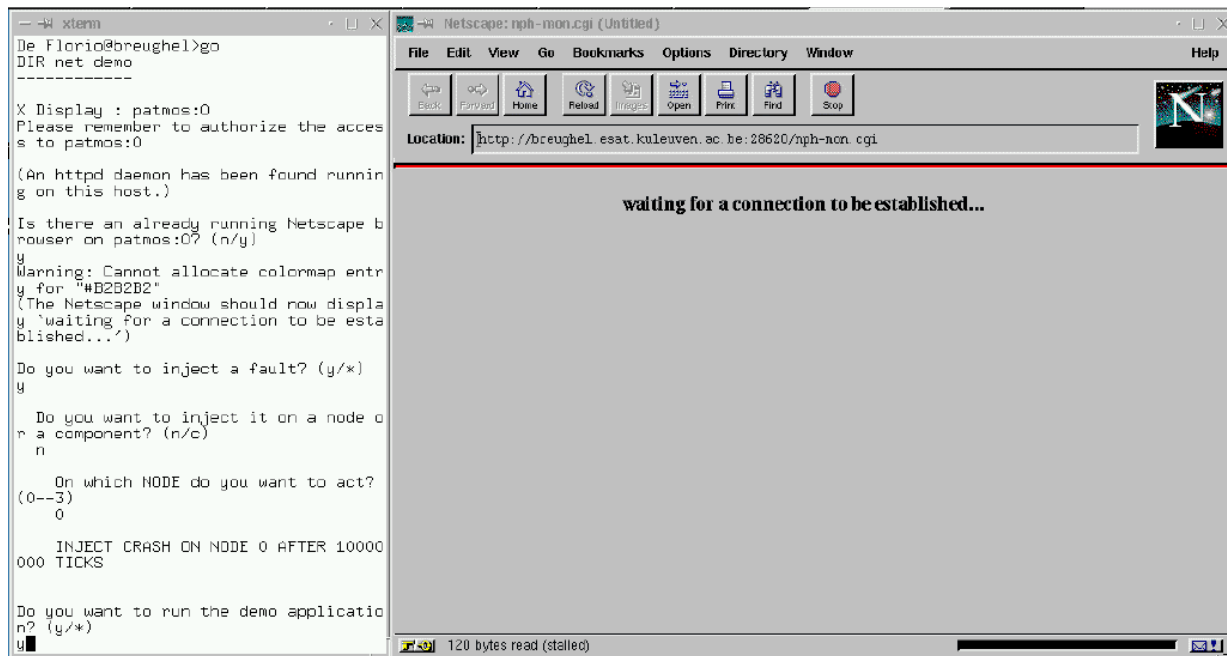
xterm

De Florio@breughel>go
DIR net demo
------------

X Display : patmos:0
Please remember to authorize the access to patmos:0

(An httpd daemon has been found running on this host.)

Is there an already running Netscape browser on patmos:0? (n/y)
y
Warning: Cannot allocate colormap entry for "#B2B2B2"
(The Netscape window should now display `waiting for a connection to be established...')

Do you want to inject a fault? (y/*)
y

Do you want to inject it on a node or a component? (n/c)
n

On which NODE do you want to act? (0--3)
0

INJECT CRASH ON NODE 0 AFTER 10000000 TICKS

Do you want to run the demo application? (y/*)
y

Netscape: nph-mon.cgi (Untitled)

File Edit View Go Bookmarks Options Directory Window Help

Back Forward Home Reload Images Open Print Find Stop

Location: http://breughel.esat.kuleuven.ac.be:28620/nph-mon.cgi

waiting for a connection to be established...

120 bytes read (stalled)